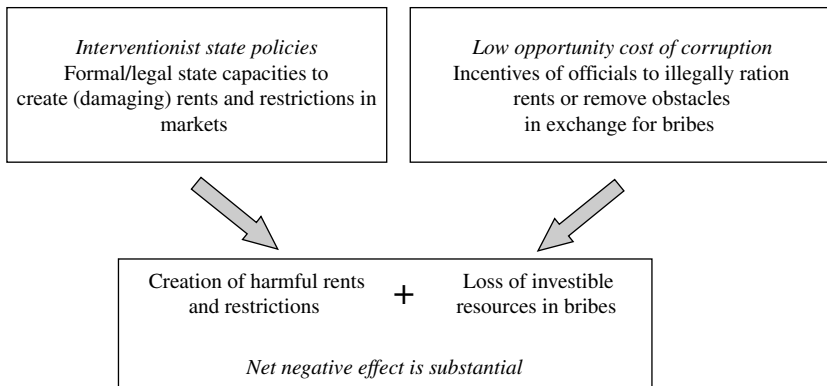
*Interventionist state policies*
Formal/legal state capacities to create (damaging) rents and restrictions in markets

*Low opportunity cost of corruption*
Incentives of officials to illegally ration rents or remove obstacles in exchange for bribes

Creation of harmful rents and restrictions + Loss of investible resources in bribes

*Net negative effect is substantial*